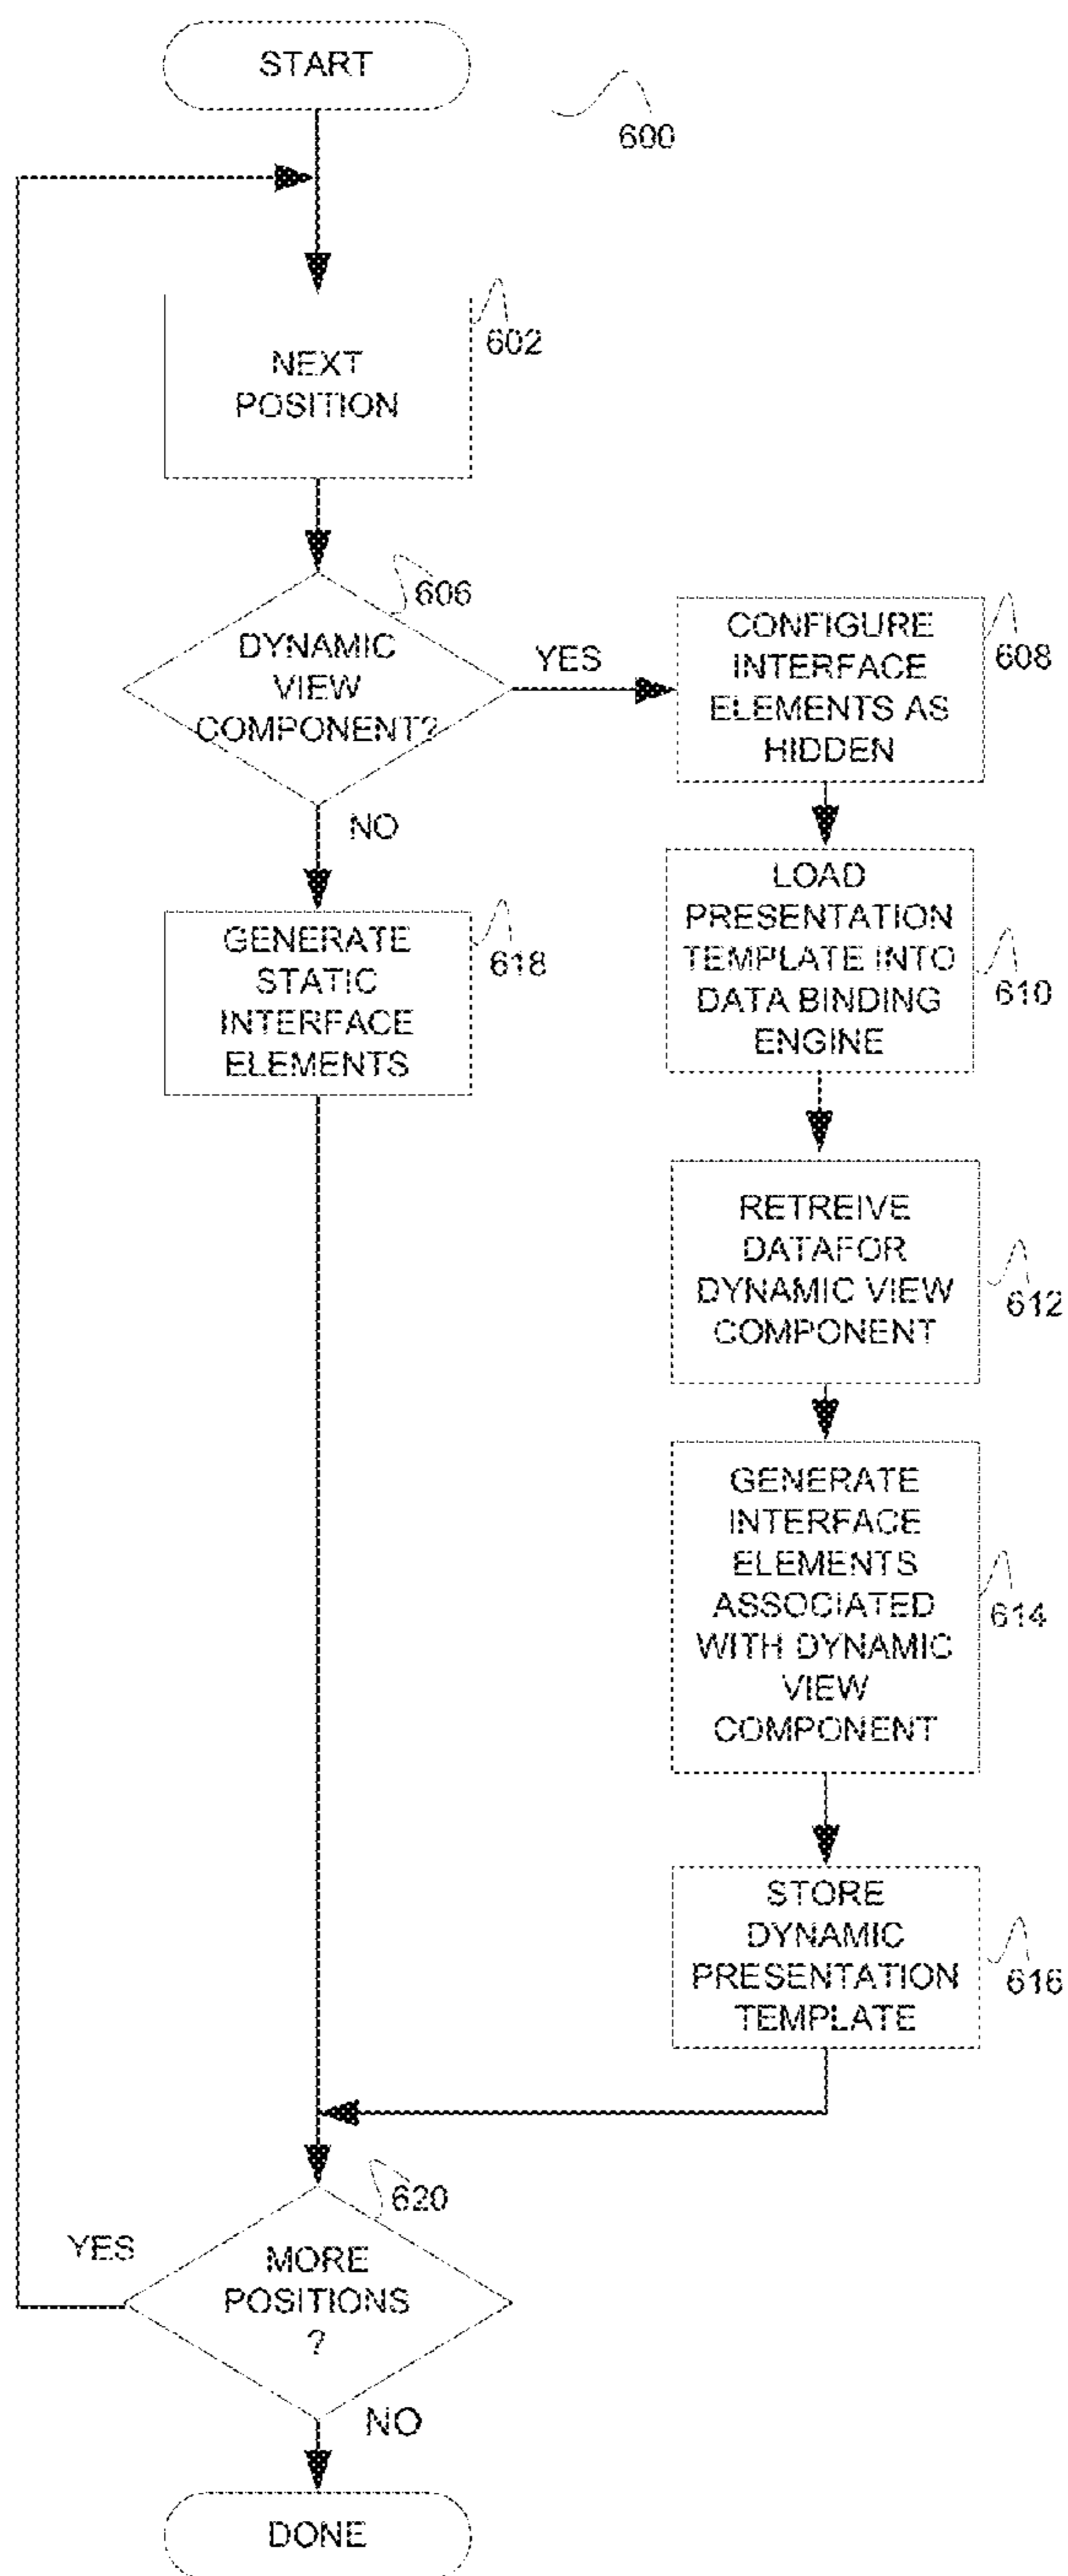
START

600

NEXT POSITION

602

DYNAMIC VIEW COMPONENT?

606

YES

CONFIGURE INTERFACE ELEMENTS AS HIDDEN

608

NO

GENERATE STATIC INTERFACE ELEMENTS

618

LOAD PRESENTATION TEMPLATE INTO DATA BINDING ENGINE

610

RETREIVE DATAFOR DYNAMIC VIEW COMPONENT

612

GENERATE INTERFACE ELEMENTS ASSOCIATED WITH DYNAMIC VIEW COMPONENT

614

STORE DYNAMIC PRESENTATION TEMPLATE

616

620

YES

MORE POSITIONS ?

NO

DONE